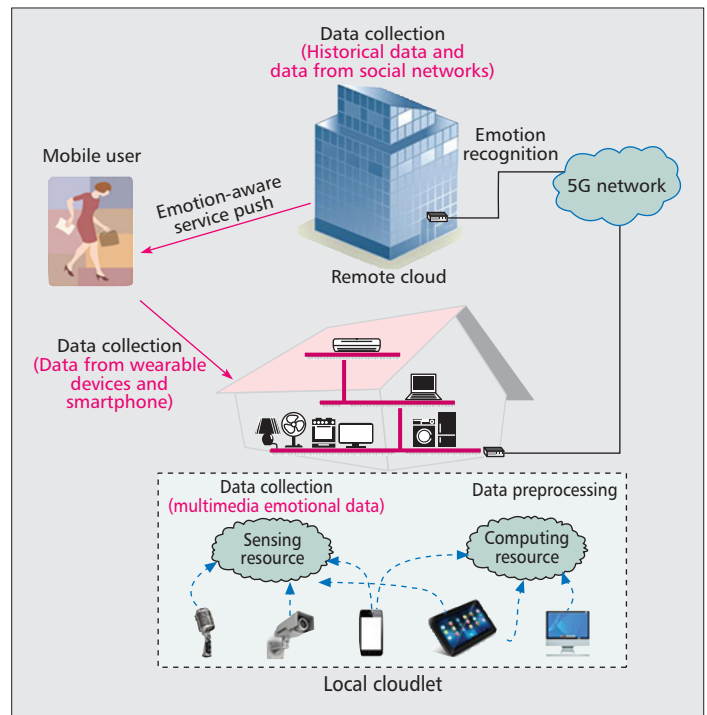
Data collection
(Historical data and data from social networks)

Mobile user

Emotion-aware service push

Emotion recognition

5G network

Remote cloud

Data collection
(Data from wearable devices and smartphone)

Data collection
(multimedia emotional data)

Data preprocessing

Sensing resource

Computing resource

Local cloudlet